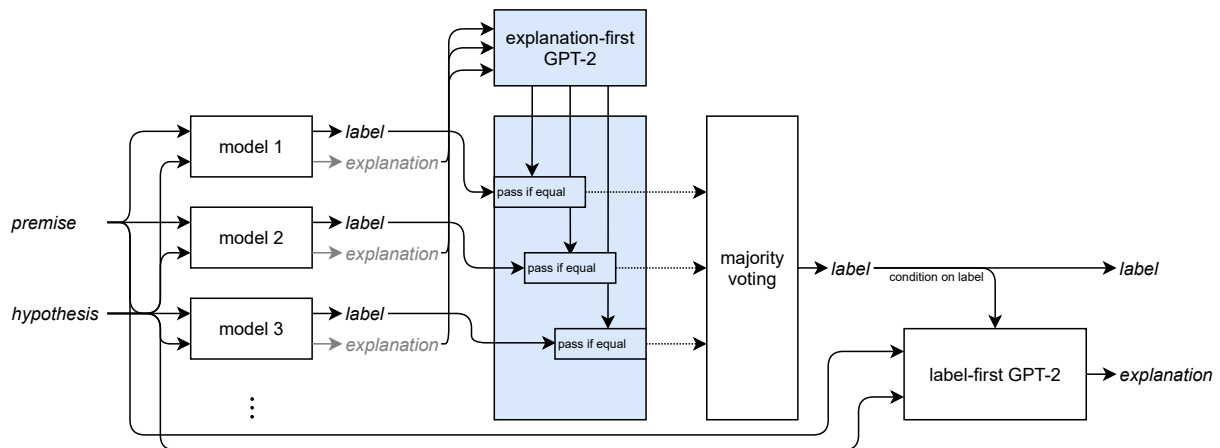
explanation-first GPT-2

premise

hypothesis

model 1

label

explanation

model 2

label

explanation

model 3

label

explanation

⋮

pass if equal

pass if equal

pass if equal

majority voting

label

condition on label

label

label-first GPT-2

explanation